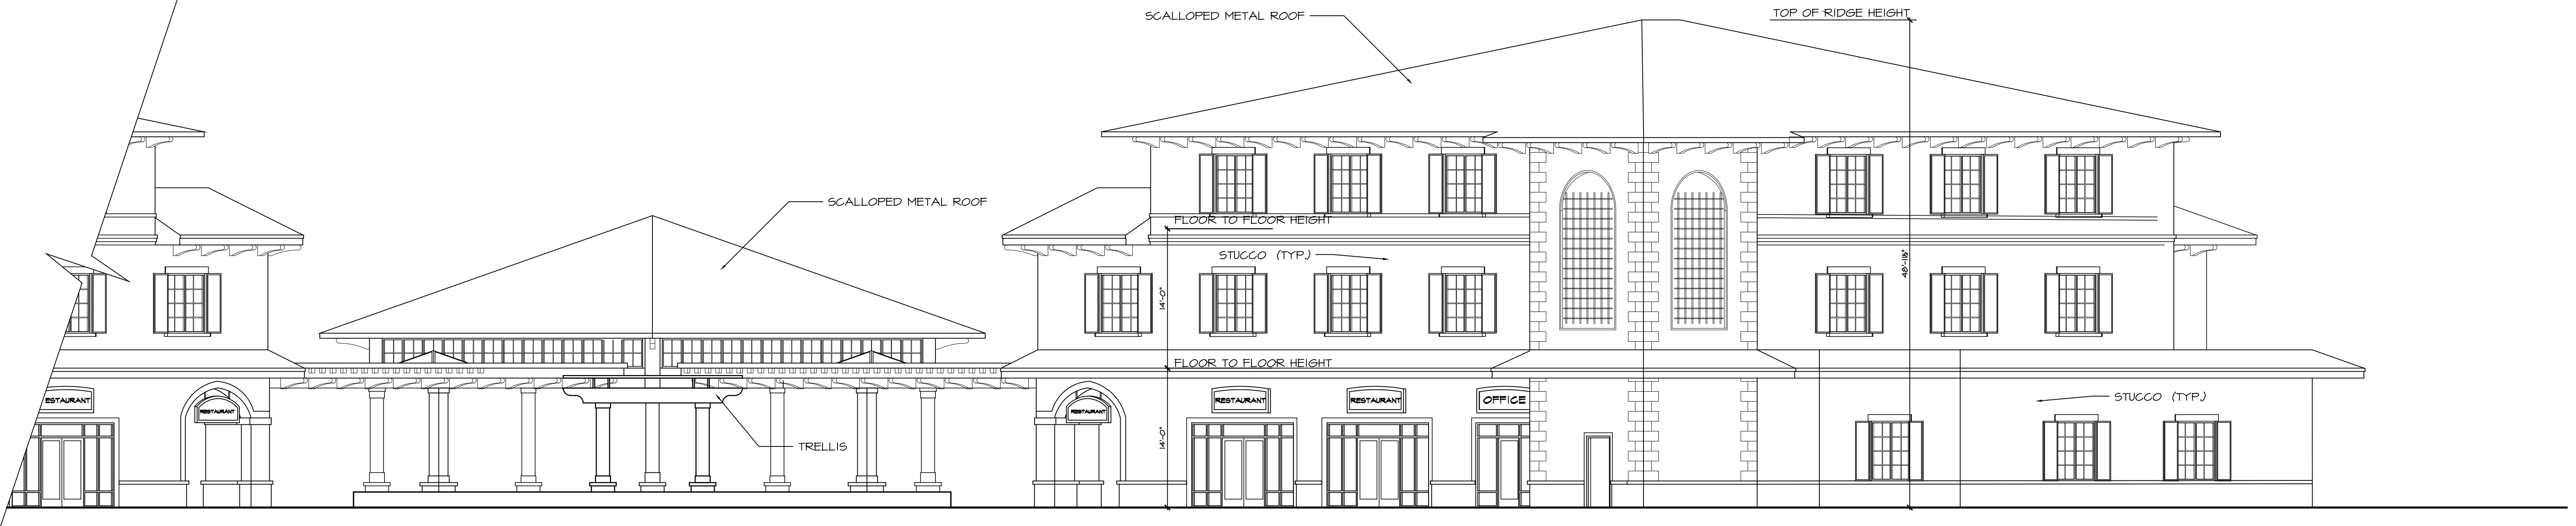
SCALLOPED METAL ROOF

TOP OF RIDGE HEIGHT

SCALLOPED METAL ROOF

FLOOR TO FLOOR HEIGHT

STUCCO (TYP.)

14'-0"

48'-11 1/8"

FLOOR TO FLOOR HEIGHT

RESTAURANT

RESTAURANT

RESTAURANT

RESTAURANT

RESTAURANT

OFFICE

STUCCO (TYP.)

TRELLIS

14'-0"